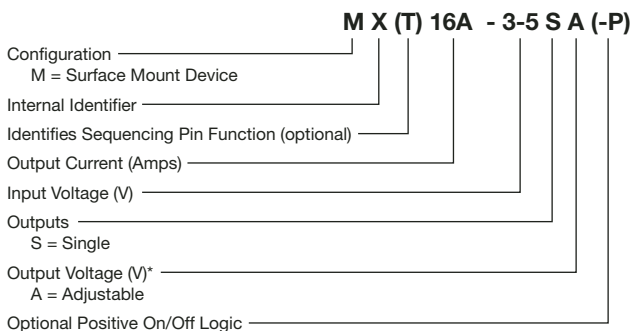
M X (T) 16A - 3-5 S A (-P)

Configuration
M = Surface Mount Device

Internal Identifier

Identifies Sequencing Pin Function (optional)

Output Current (Amps)

Input Voltage (V)

Outputs
S = Single

Output Voltage (V)*
A = Adjustable

Optional Positive On/Off Logic